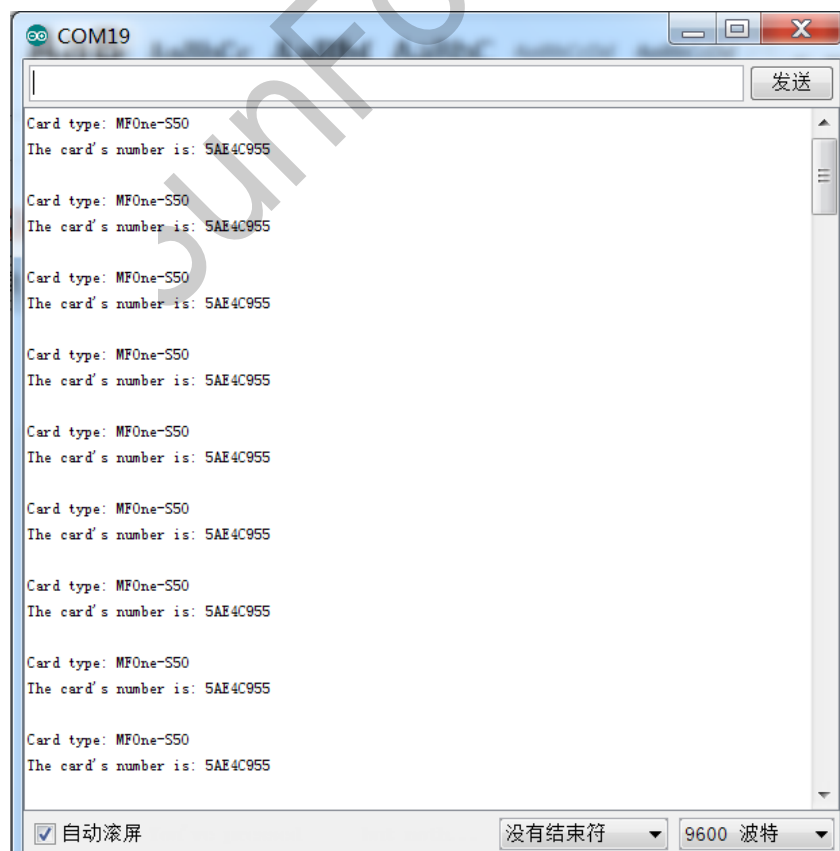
COM19

发送

Card type: MFOne-S50
The card's number is: 5AE4C955

Card type: MFOne-S50
The card's number is: 5AE4C955

Card type: MFOne-S50
The card's number is: 5AE4C955

Card type: MFOne-S50
The card's number is: 5AE4C955

Card type: MFOne-S50
The card's number is: 5AE4C955

Card type: MFOne-S50
The card's number is: 5AE4C955

Card type: MFOne-S50
The card's number is: 5AE4C955

Card type: MFOne-S50
The card's number is: 5AE4C955

Card type: MFOne-S50
The card's number is: 5AE4C955

自动滚屏 没有结束符 9600 波特

SunFo